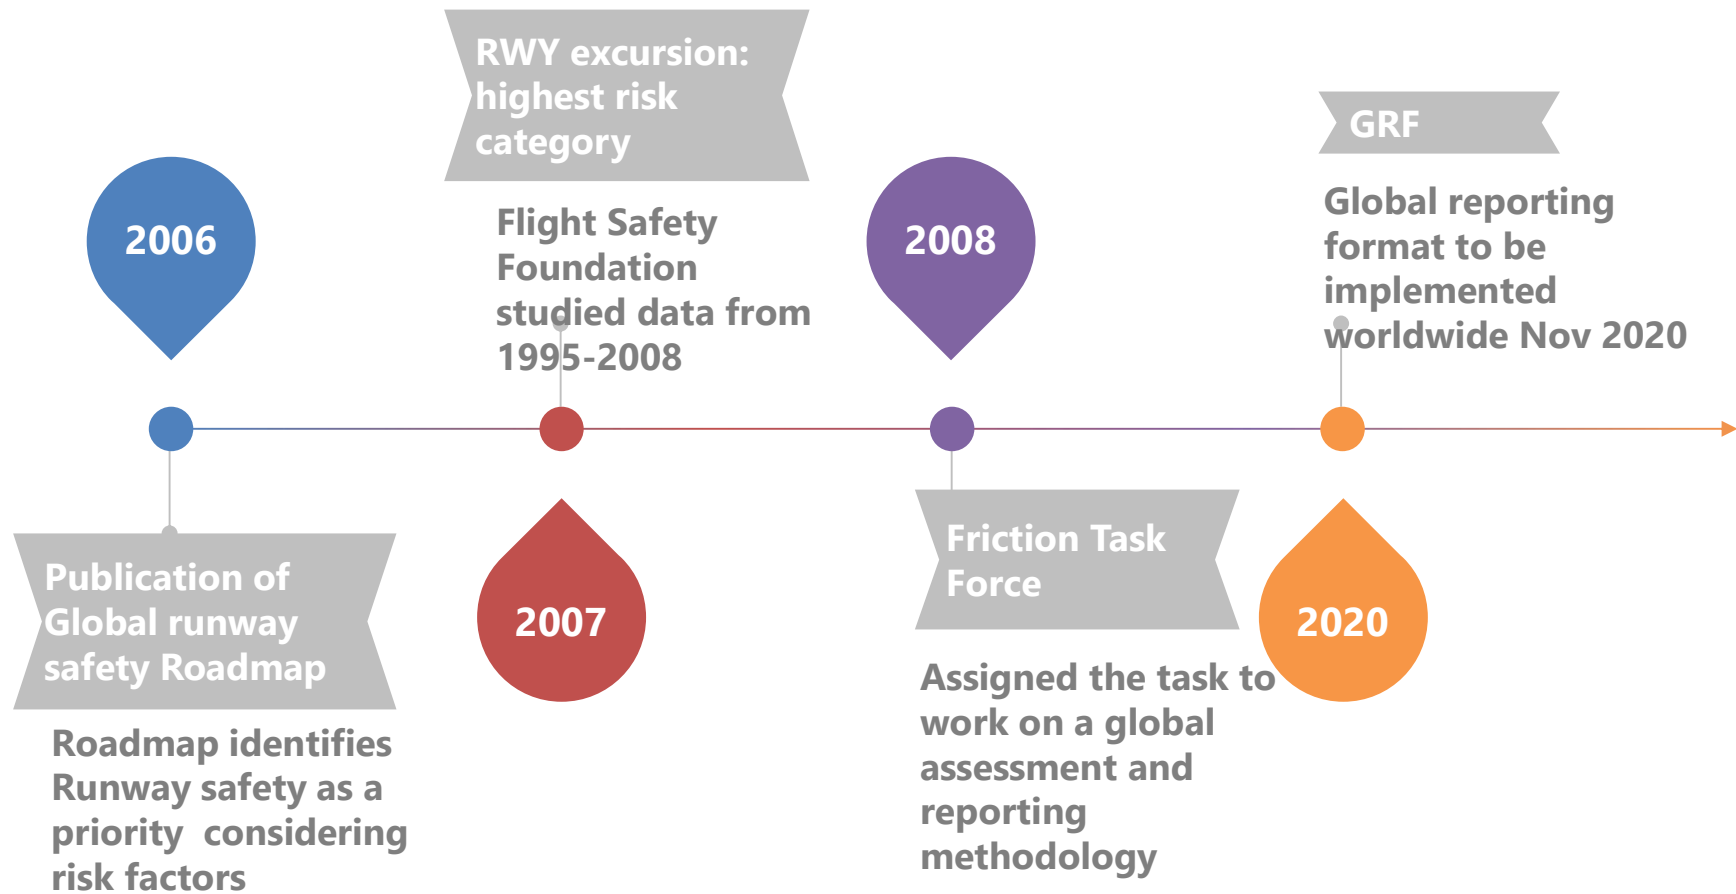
2006

Publication of Global runway safety Roadmap

Roadmap identifies Runway safety as a priority considering risk factors

RWY excursion: highest risk category

Flight Safety Foundation studied data from 1995-2008

2007

2008

Friction Task Force

Assigned the task to work on a global assessment and reporting methodology

GRF

Global reporting format to be implemented worldwide Nov 2020

2020